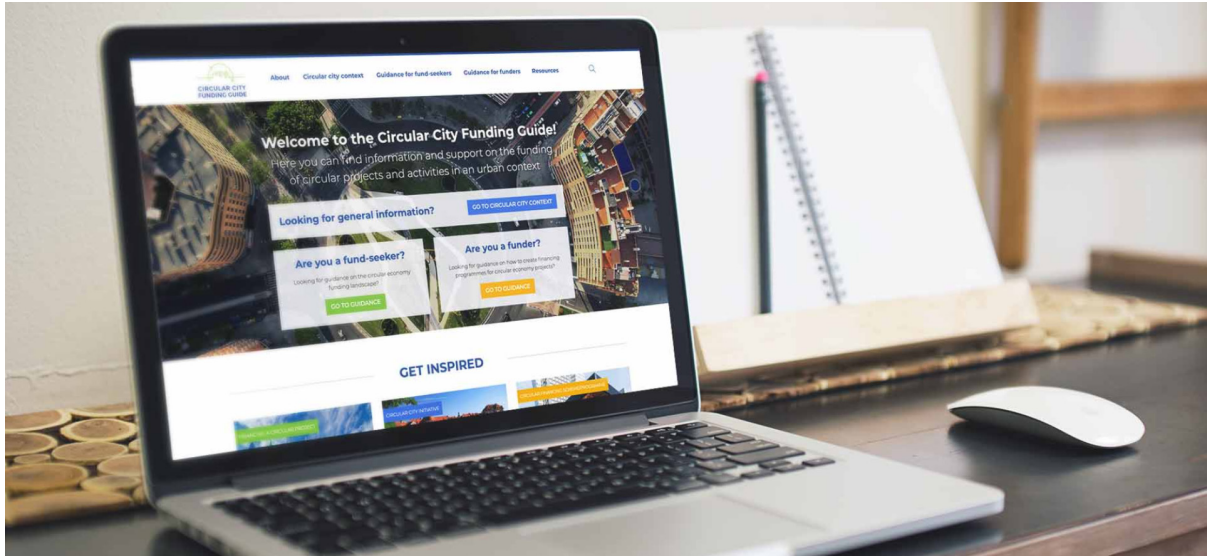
CIRCULAR CITY FUNDING GUIDE

About Circular city context Guidance for fund-seekers Guidance for funders Resources

Welcome to the Circular City Funding Guide!

Here you can find information and support on the funding of circular projects and activities in an urban context

Looking for general information?

GO TO CIRCULAR CITY CONTEXT

Are you a fund-seeker?

Looking for guidance on the circular economy funding landscape?

GO TO GUIDANCE

Are you a funder?

Looking for guidance on how to create financing programmes for circular economy projects?

GO TO GUIDANCE

GET INSPIRED

FINANCING A CIRCULAR PROJECT

CIRCULAR CITY INITIATIVE

CIRCULAR FINANCING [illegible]